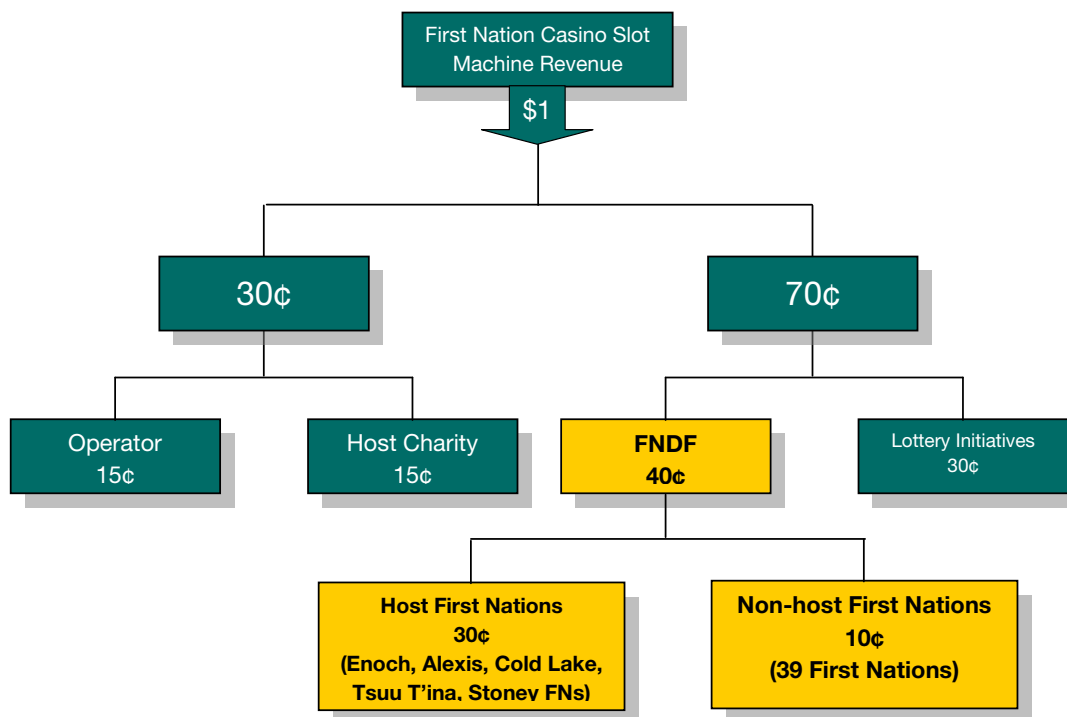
First Nation Casino Slot Machine Revenue

$1

30¢

70¢

Operator 15¢

Host Charity 15¢

FNDF 40¢

Lottery Initiatives 30¢

Host First Nations 30¢ (Enoch, Alexis, Cold Lake, Tsuu T'ina, Stoney FNs)

Non-host First Nations 10¢ (39 First Nations)